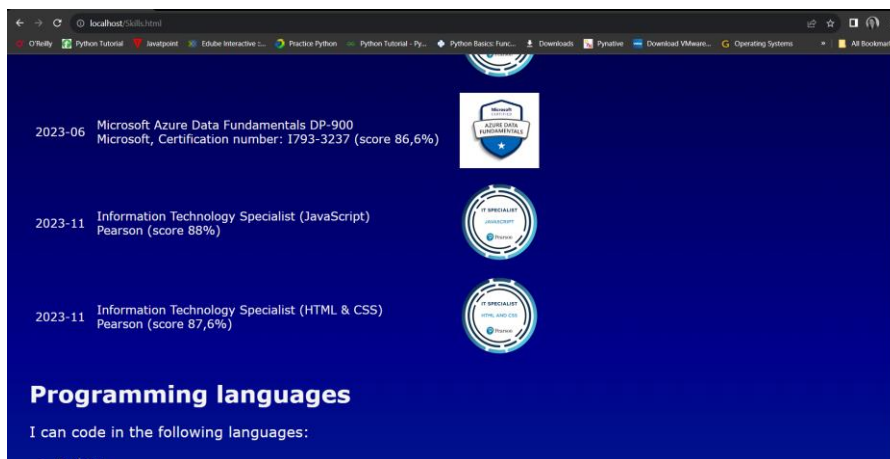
localhost/Skills.html

O'Reilly Python Tutorial Javatpoint Edube Interactive :... Practice Python Python Tutorial - Py... Python Basics: Func... Downloads Pynative Download VMware... Operating Systems » All Bookmarks

2023-06 Microsoft Azure Data Fundamentals DP-900
Microsoft, Certification number: I793-3237 (score 86,6%)

Microsoft CERTIFIED AZURE DATA FUNDAMENTALS

2023-11 Information Technology Specialist (JavaScript)
Pearson (score 88%)

IT SPECIALIST JAVASCRIPT Pearson

2023-11 Information Technology Specialist (HTML & CSS)
Pearson (score 87,6%)

IT SPECIALIST HTML AND CSS Pearson

Programming languages

I can code in the following languages: